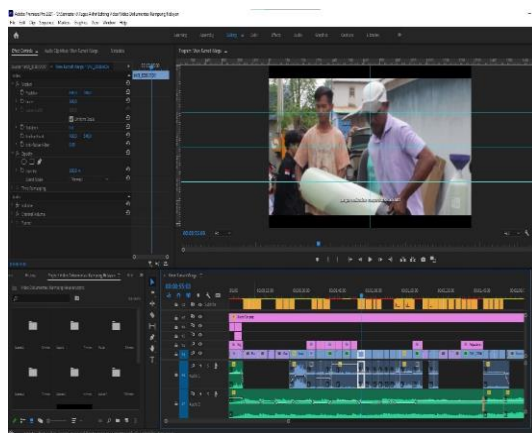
Adobe Premiere Pro 2020 - C:\Users\...\Video Dokumenter Kampung Kolayan
File Edit Clip Sequence Markers Graphics View Window Help

Effect Controls
Program: Video Dokumenter

Video
Motion
Position
Scale
Rotation
Anchor Point
Opacity
Time Remapping
Audio
Volume
Channel Volume
Panner

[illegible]

Project: Video Dokumenter Kampung Kolayan

Video Dokumenter